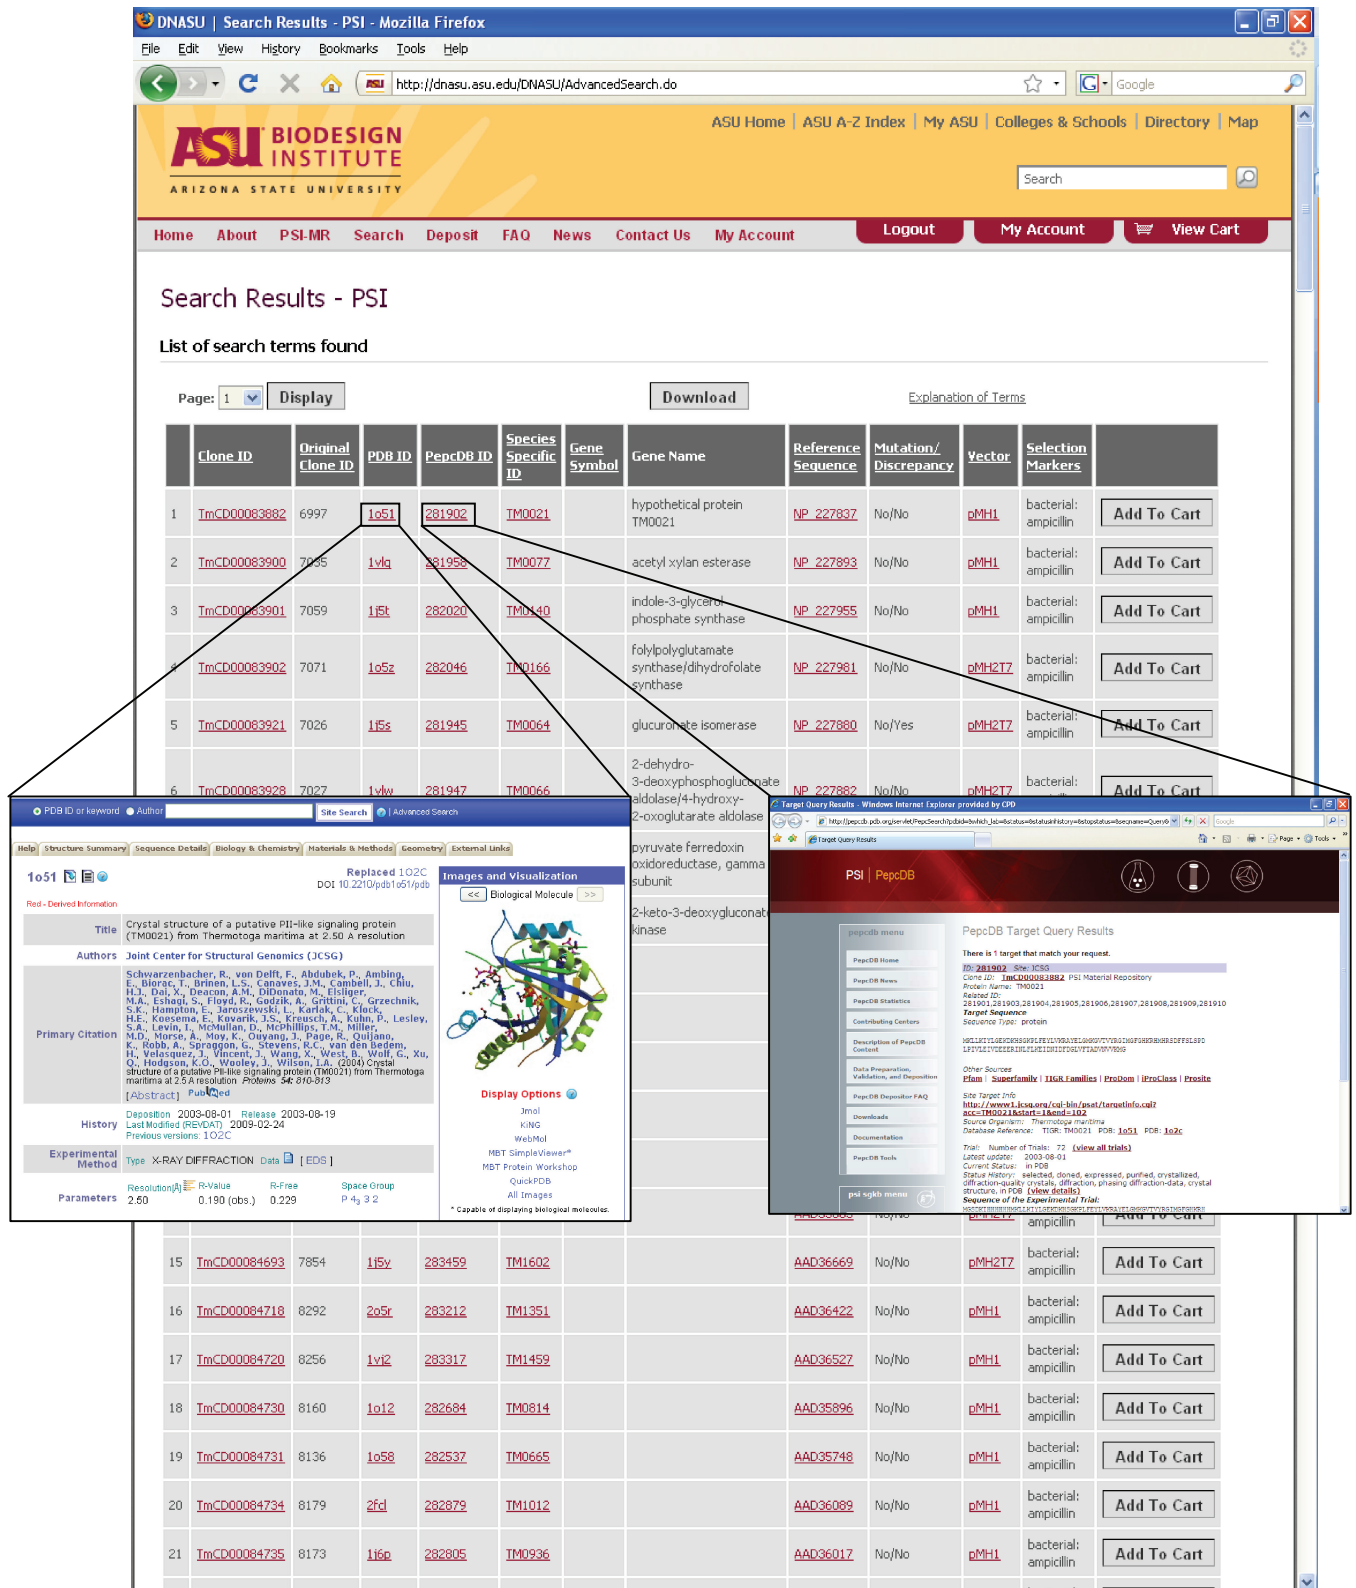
DNASU | Search Results - PSI - Mozilla Firefox

File Edit View History Bookmarks Tools Help

http://dnasu.asu.edu/DNASU/AdvancedSearch.do

Google

ASU BIODESIGN INSTITUTE
ARIZONA STATE UNIVERSITY

ASU Home | ASU A-Z Index | My ASU | Colleges & Schools | Directory | Map

Search

Home About PSI-MR Search Deposit FAQ News Contact Us My Account

Logout My Account View Cart

Search Results - PSI

List of search terms found

Page: 1 Display

Download

Explanation of Terms

| | Clone ID | Original Clone ID | PDB ID | PepcDB ID | Species Specific ID | Gene Symbol | Gene Name | Reference Sequence | Mutation/ Discrepancy | Vector | Selection Markers | |
|---|---|---|---|---|---|---|---|---|---|---|---|---|
| 1 | TmCD00083882 | 6997 | 1o51 | 281902 | TM0021 | | hypothetical protein TM0021 | NP_227837 | No/No | pMH1 | bacterial: ampicillin | Add To Cart |
| 2 | TmCD00083900 | 7035 | 1vlq | 281958 | TM0077 | | acetyl xylan esterase | NP_227893 | No/No | pMH1 | bacterial: ampicillin | Add To Cart |
| 3 | TmCD00083901 | 7059 | 1j5t | 282020 | TM0140 | | indole-3-glycerol phosphate synthase | NP_227955 | No/No | pMH1 | bacterial: ampicillin | Add To Cart |
| 4 | TmCD00083902 | 7071 | 1o5z | 282046 | TM0166 | | folylpolyglutamate synthase/dihydrofolate synthase | NP_227981 | No/No | pMH2T7 | bacterial: ampicillin | Add To Cart |
| 5 | TmCD00083921 | 7026 | 1j5s | 281945 | TM0064 | | glucuronate isomerase | NP_227880 | No/Yes | pMH2T7 | bacterial: ampicillin | Add To Cart |
| 6 | TmCD00083928 | 7027 | 1vlw | 281947 | TM0066 | | 2-dehydro-3-deoxyphosphogluconate aldolase/4-hydroxy-2-oxoglutarate aldolase | NP_227882 | No/No | pMH2T7 | bacterial: | Add To Cart |
| | | | | | | | pyruvate ferredoxin oxidoreductase, gamma subunit | | | | | |
| | | | | | | | 2-keto-3-deoxygluconate kinase | | | | | |
| | | | | | | | | | | | ampicillin | |
| 15 | TmCD00084693 | 7854 | 1j5y | 283459 | TM1602 | | | AAD36669 | No/No | pMH2T7 | bacterial: ampicillin | Add To Cart |
| 16 | TmCD00084718 | 8292 | 2o5r | 283212 | TM1351 | | | AAD36422 | No/No | pMH1 | bacterial: ampicillin | Add To Cart |
| 17 | TmCD00084720 | 8256 | 1vj2 | 283317 | TM1459 | | | AAD36527 | No/No | pMH1 | bacterial: ampicillin | Add To Cart |
| 18 | TmCD00084730 | 8160 | 1o12 | 282684 | TM0814 | | | AAD35896 | No/No | pMH1 | bacterial: ampicillin | Add To Cart |
| 19 | TmCD00084731 | 8136 | 1o58 | 282537 | TM0665 | | | AAD35748 | No/No | pMH1 | bacterial: ampicillin | Add To Cart |
| 20 | TmCD00084734 | 8179 | 2fcl | 282879 | TM1012 | | | AAD36089 | No/No | pMH1 | bacterial: ampicillin | Add To Cart |
| 21 | TmCD00084735 | 8173 | 1j6p | 282805 | TM0936 | | | AAD36017 | No/No | pMH1 | bacterial: ampicillin | Add To Cart |

PDB ID or keyword Author Site Search | Advanced Search

Help Structure Summary Sequence Details Biology & Chemistry Materials & Methods Geometry External Links

1o51
Red - Derived Information
Replaced 1O2C
DOI 10.2210/pdb1o51/pdb

Title: Crystal structure of a putative PII-like signaling protein (TM0021) from Thermotoga maritima at 2.50 A resolution
Authors: Joint Center for Structural Genomics (JCSG)
Primary Citation: Schwarzenbacher, R., von Delft, F., Abdubek, P., Ambing, E., Biorac, T., Brinen, L.S., Canaves, J.M., Cambell, J., Chiu, H.J., Dai, X., Deacon, A.M., DiDonato, M., Elsliger, M.A., Eshagi, S., Floyd, R., Godzik, A., Grittini, C., Grzechnik, S.K., Hampton, E., Jaroszewski, L., Karlak, C., Klock, H.E., Koesema, E., Kovarik, J.S., Kreusch, A., Kuhn, P., Lesley, S.A., Levin, I., McMullan, D., McPhillips, T.M., Miller, M.D., Morse, A., Moy, K., Ouyang, J., Page, R., Quijano, K., Robb, A., Spraggon, G., Stevens, R.C., van den Bedem, H., Velasquez, J., Vincent, J., Wang, X., West, B., Wolf, G., Xu, Q., Hodgson, K.O., Wooley, J., Wilson, I.A. (2004) Crystal structure of a putative PII-like signaling protein (TM0021) from Thermotoga maritima at 2.5 A resolution Proteins 54: 810-813
[Abstract] PubMed
History: Deposition 2003-08-01 Release 2003-08-19 Last Modified (REVDAT) 2009-02-24 Previous versions: 1O2C
Experimental Method: Type X-RAY DIFFRACTION Data [ EDS ]
Parameters: Resolution[Å] 2.50 R-Value 0.190 (obs.) R-Free 0.229 Space Group P 4₃ 3 2

Images and Visualization
<< Biological Molecule >>
Display Options
Jmol
KiNG
WebMol
MBT SimpleViewer*
MBT Protein Workshop
QuickPDB
All Images
* Capable of displaying biological molecules.

Target Query Results - Windows Internet Explorer provided by CPD
http://pepcdb.pdb.org/servlet/PepcSearch?pdbid=&which_lab=&status=&statushistory=&stopstatus=&sequence=...
Target Query Results
PSI | PepcDB
pepcdb menu
PepcDB Home
PepcDB News
PepcDB Statistics
Contributing Centers
Description of PepcDB Content
Data Preparation, Validation, and Deposition
PepcDB Depositor FAQ
Downloads
Documentation
PepcDB Tools
psi sgkb menu

PepcDB Target Query Results
There is 1 target that match your request.
ID: 281902 Site: JCSG
Clone ID: TmCD00083882 PSI Material Repository
Protein Name: TM0021
Related ID: 281901,281903,281904,281905,281906,281907,281908,281909,281910
Target Sequence
Sequence Type: protein
Other Sources
Pfam | Superfamily | TIGR Families | ProDom | iProClass | Prosite
Site Target Info
http://www1.jcsg.org/cgi-bin/psat/targetinfo.cgi?acc=TM0021&start=1&end=102
Source Organism: Thermotoga maritima
Database Reference: TIGR: TM0021 PDB: 1o51 PDB: 1o2c
Trial: Number of Trials: 72 (view all trials)
Latest update: 2003-08-01
Current Status: in PDB
Status History: selected, cloned, expressed, purified, crystallized, diffraction-quality crystals, diffraction, phasing diffraction-data, crystal structure, in PDB (view details)
Sequence of the Experimental Trial: